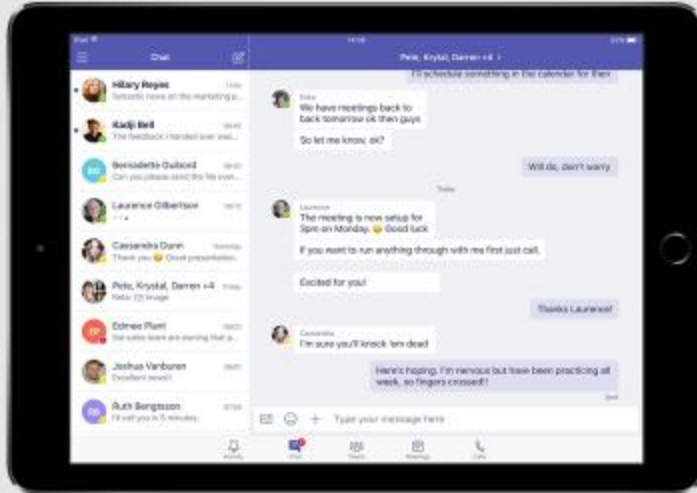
Chat

Hilary Reyes
fantastic news on the marketing p...

Kadji Bell
The feedback I handed over was...

Bernadette Ouboid
Can you please send the file over...

Laurence Gilbertson

Cassandra Dunn
Thank you 😊 Great presentation.

Pete, Krystal, Darren +4
Pete: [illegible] Image

Edmee Plant
the sales team are saying that p...

Joshua Vanburen
Excellent news!!

Ruth Bengtsson
I'll call you in 5 minutes

Pete, Krystal, Darren +4

I'll schedule something in the calendar for then

Pete
We have meetings back to back tomorrow ok then guys

So let me know, ok?

Will do, don't worry

Today

Laurence
The meeting is now setup for 9pm on Monday. 😊 Good luck

If you want to run anything through with me first just call.

Excited for you!

Thanks Laurence!

Cassandra
I'm sure you'll knock 'em dead

Here's hoping. I'm nervous but have been practicing all week, so fingers crossed!

Seen

Type your message here

Activity Chat Teams Meetings Calls